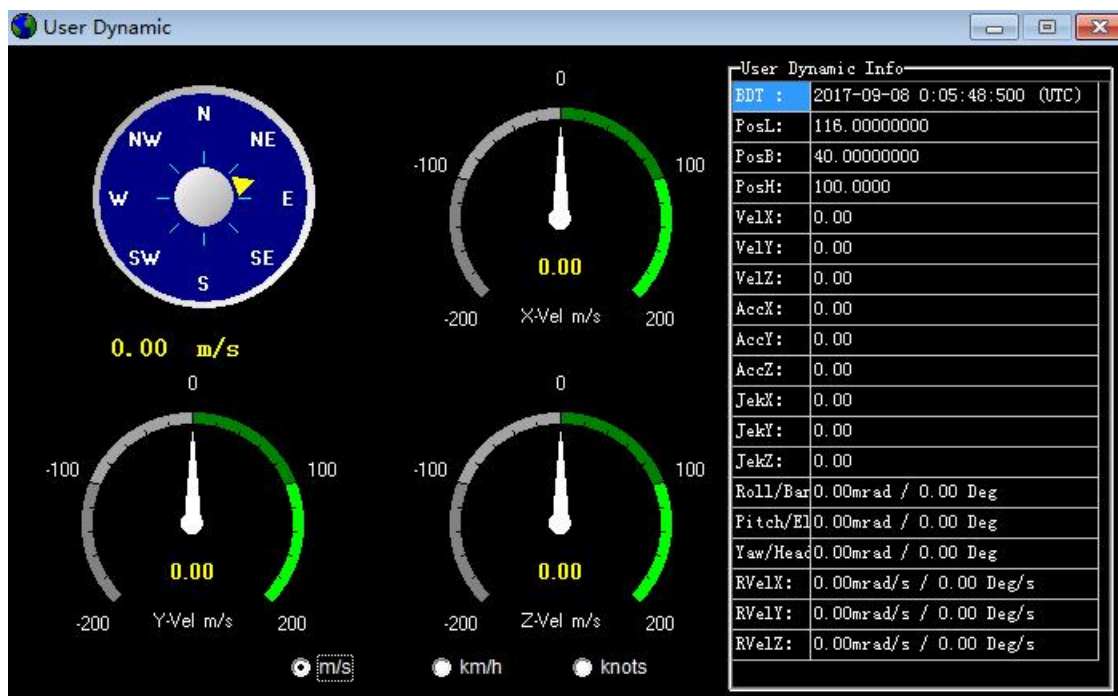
User Dynamic

N
NW
NE
W
E
SW
SE
S

0.00 m/s

0
-100
100
0.00
-200
X-Vel m/s
200

0
-100
100
0.00
-200
Y-Vel m/s
200

0
-100
100
0.00
-200
Z-Vel m/s
200

m/s
km/h
knots

User Dynamic Info

| | |
|---|---|
| BDT : | 2017-09-08 0:05:48:500 (UTC) |
| PosL: | 116.00000000 |
| PosB: | 40.00000000 |
| PosH: | 100.0000 |
| VelX: | 0.00 |
| VelY: | 0.00 |
| VelZ: | 0.00 |
| AccX: | 0.00 |
| AccY: | 0.00 |
| AccZ: | 0.00 |
| JekX: | 0.00 |
| JekY: | 0.00 |
| JekZ: | 0.00 |
| Roll/Bar | 0.00mrad / 0.00 Deg |
| Pitch/El | 0.00mrad / 0.00 Deg |
| Yaw/Head | 0.00mrad / 0.00 Deg |
| RVelX: | 0.00mrad/s / 0.00 Deg/s |
| RVelY: | 0.00mrad/s / 0.00 Deg/s |
| RVelZ: | 0.00mrad/s / 0.00 Deg/s |